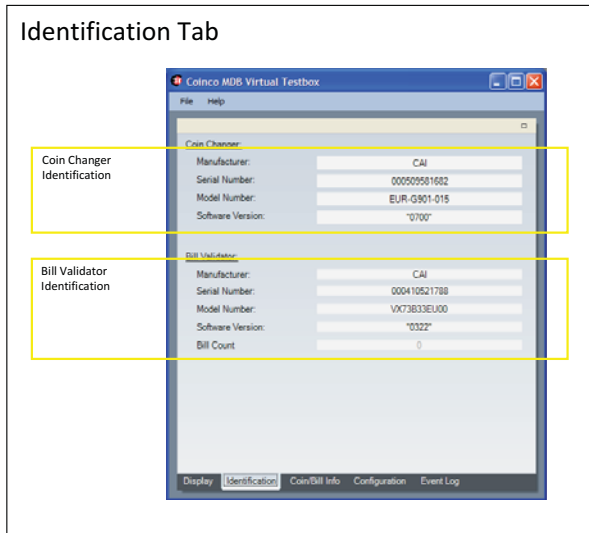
Identification Tab

Coinco MDB Virtual Testbox

File Help

Coin Changer

Manufacturer: CAI
Serial Number: 000509581682
Model Number: EUR-G901-015
Software Version: "0700"

Coin Changer Identification

Bill Validator

Manufacturer: CAI
Serial Number: 000410521788
Model Number: VX73B33EU00
Software Version: "0322"
Bill Count 0

Bill Validator Identification

Display Identification Coin/Bill Info Configuration Event Log